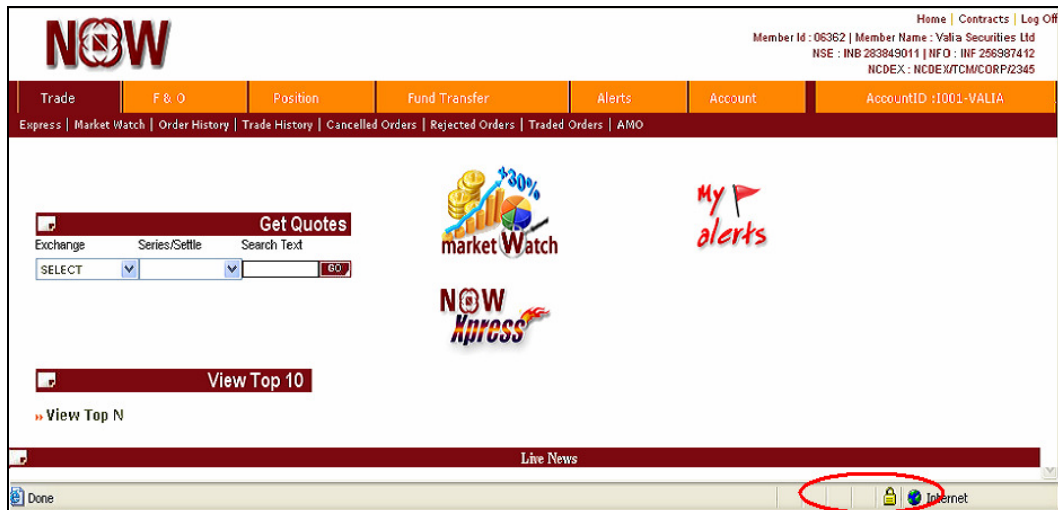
NOW

Home | Contracts | Log Off
Member Id : 06362 | Member Name : Valia Securities Ltd
NSE : INB 283849011 | NFO : INF 256987412
NCDEX : NCDEX/TCM/CORP/2345

Trade | F & O | Position | Fund Transfer | Alerts | Account | AccountID :I001-VALIA

Express | Market Watch | Order History | Trade History | Cancelled Orders | Rejected Orders | Traded Orders | AMO

Get Quotes
Exchange | Series/Settle | Search Text
SELECT | GO

+30%
market Watch

My alerts

NOW Xpress

View Top 10

» View Top N

Live News

Done | Internet